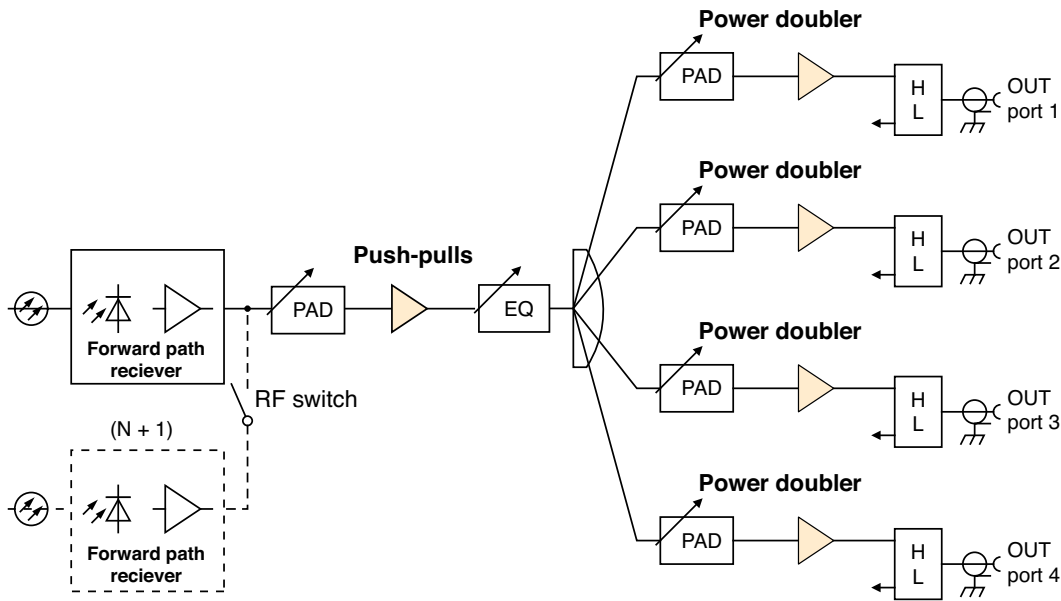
Forward path reciever

(N + 1)

Forward path reciever

RF switch

PAD

Push-pulls

EQ

Power doubler

PAD

H
L

OUT port 1

Power doubler

PAD

H
L

OUT port 2

Power doubler

PAD

H
L

OUT port 3

Power doubler

PAD

H
L

OUT port 4